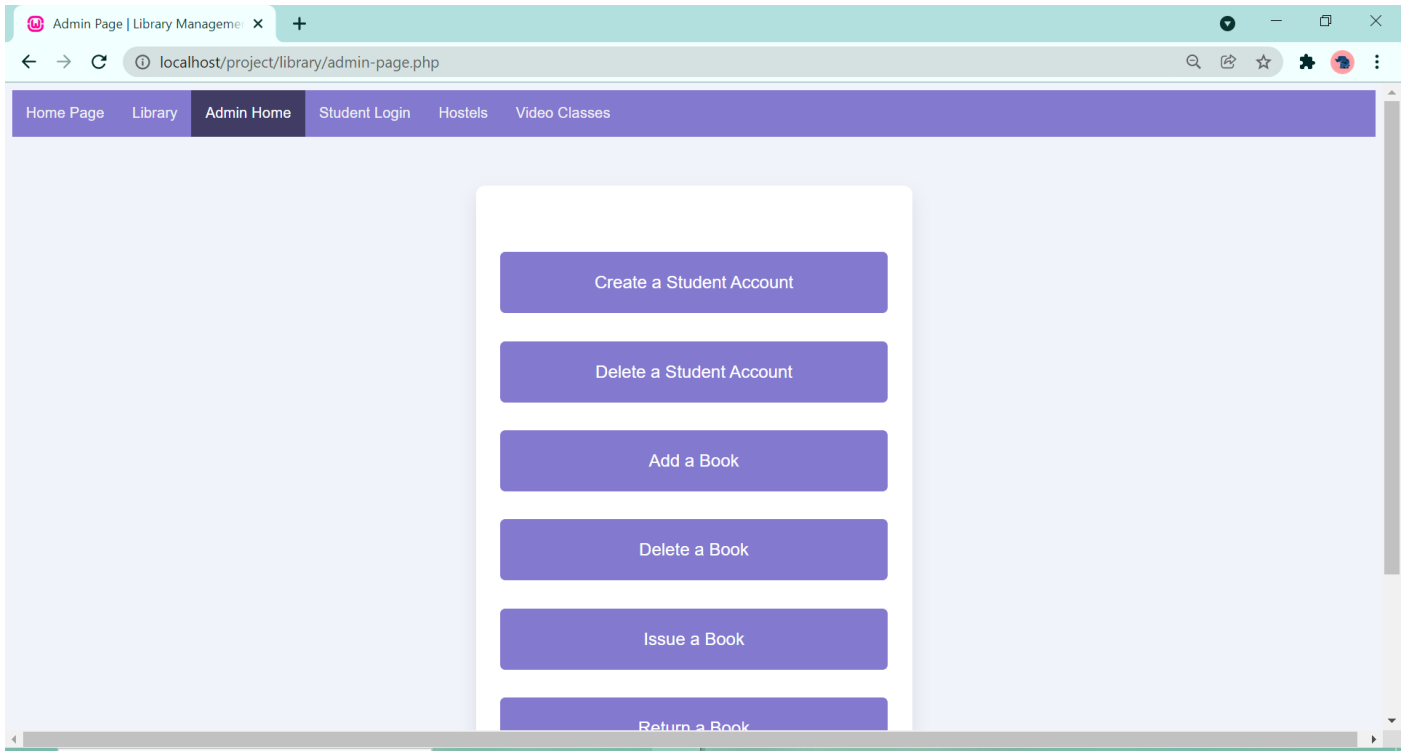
Admin Page | Library Manageme

localhost/project/library/admin-page.php

Home Page Library Admin Home Student Login Hostels Video Classes

Create a Student Account

Delete a Student Account

Add a Book

Delete a Book

Issue a Book

Return a Book